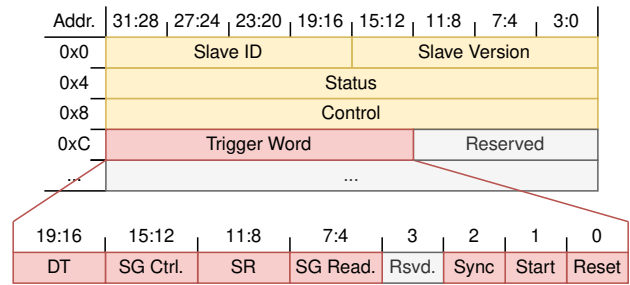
| Addr. | 31:28 | 27:24 | 23:20 | 19:16 | 15:12 | 11:8 | 7:4 | 3:0 |
|---|---|---|---|---|---|---|---|---|
| 0x0 | Slave ID | | | | Slave Version | | | |
| 0x4 | Status | | | | | | | |
| 0x8 | Control | | | | | | | |
| 0xC | Trigger Word | | | | | Reserved | | |
| ... | ... | | | | | | | |

| 19:16 | 15:12 | 11:8 | 7:4 | 3 | 2 | 1 | 0 |
|---|---|---|---|---|---|---|---|
| DT | SG Ctrl. | SR | SG Read. | Rsvd. | Sync | Start | Reset |